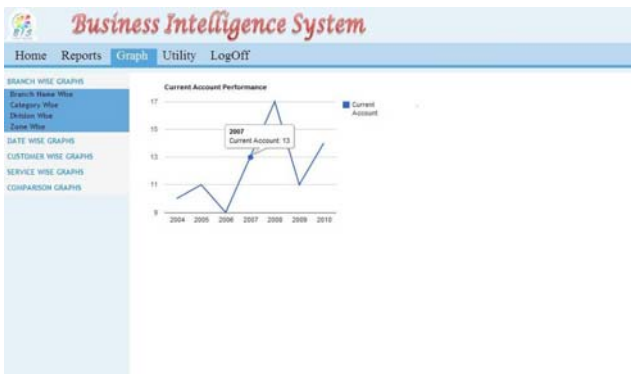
Business Intelligence System

Home Reports Graph Utility LogOff

BRANCH WISE GRAPHS
Branch Name Wise
Category Wise
Division Wise
Zone Wise
DATE WISE GRAPHS
CUSTOMER WISE GRAPHS
SERVICE WISE GRAPHS
COMPARISON GRAPHS

Current Account Performance

17
15
13
11
9

2004 2005 2006 2007 2008 2009 2010

2007
Current Account: 13

Current Account